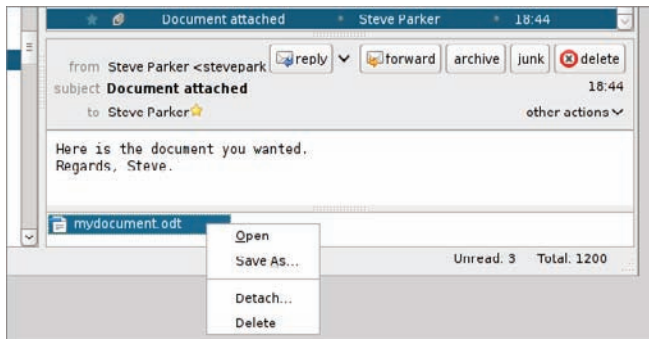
Document attached
Steve Parker
18:44

from Steve Parker <stevepark
reply
forward
archive
junk
delete
subject Document attached
18:44
to Steve Parker
other actions

Here is the document you wanted.
Regards, Steve.

mydocument.odt

Open
Save As...
Detach...
Delete

Unread: 3
Total: 1200